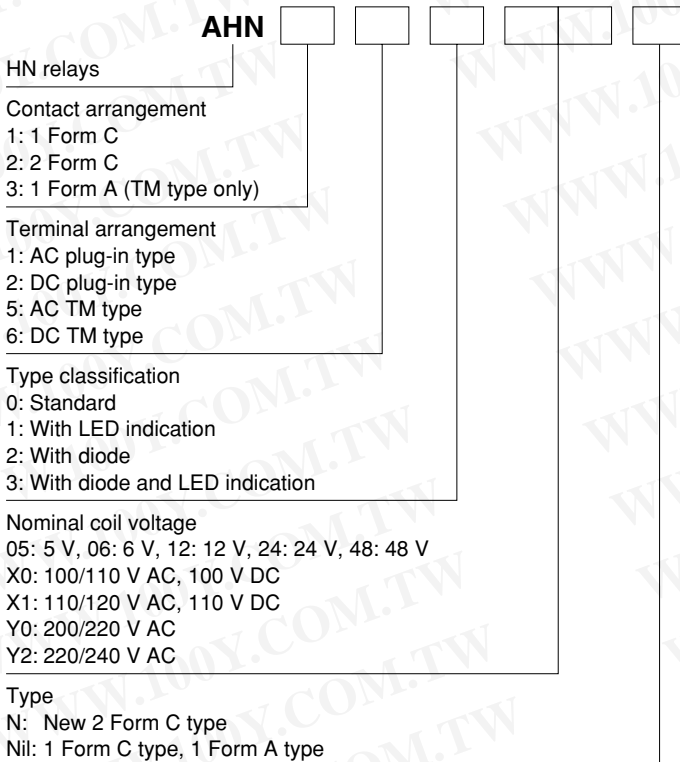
AHN

HN relays

Contact arrangement
1: 1 Form C
2: 2 Form C
3: 1 Form A (TM type only)

Terminal arrangement
1: AC plug-in type
2: DC plug-in type
5: AC TM type
6: DC TM type

Type classification
0: Standard
1: With LED indication
2: With diode
3: With diode and LED indication

Nominal coil voltage
05: 5 V, 06: 6 V, 12: 12 V, 24: 24 V, 48: 48 V
X0: 100/110 V AC, 100 V DC
X1: 110/120 V AC, 110 V DC
Y0: 200/220 V AC
Y2: 220/240 V AC

Type
N: New 2 Form C type
Nil: 1 Form C type, 1 Form A type

WWW.100Y.COM.TW